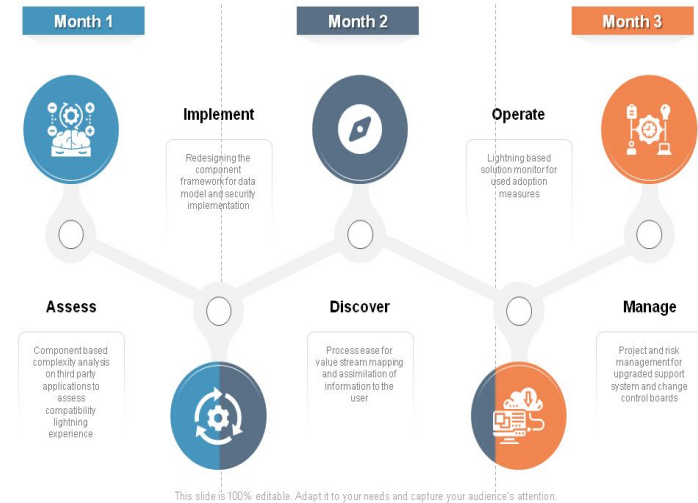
Month 1

Month 2

Month 3

Implement

Redesigning the component framework for data model and security implementation

Operate

Lightning based solution monitor for used adoption measures

Assess

Component based complexity analysis on third party applications to assess compatibility lightning experience

Discover

Process ease for value stream mapping and assimilation of information to the user

Manage

Project and risk management for upgraded support system and change control boards

This slide is 100% editable. Adapt it to your needs and capture your audience's attention.